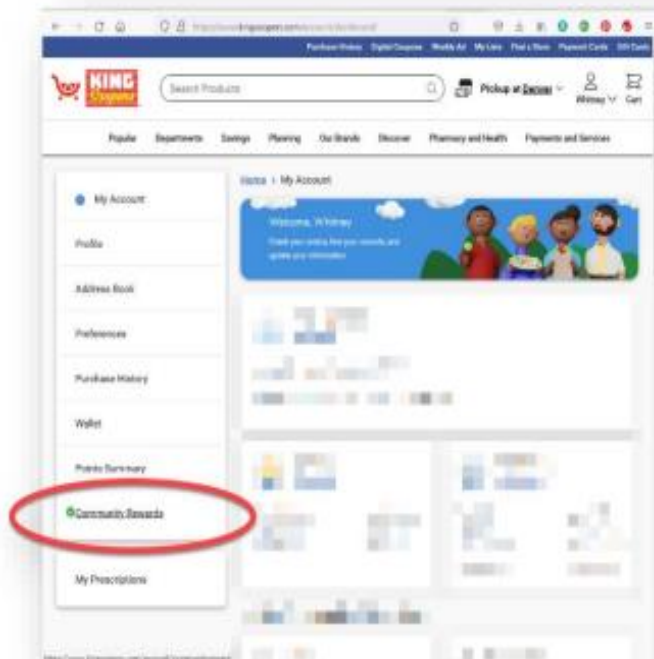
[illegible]

Purchase History Digital Coupons Weekly Ad My Lists Find a Store Payment Cards Gift Cards

KING Soopers

Search Products

Pickup at Denver

Whitney Cart

Popular Departments Savings Planning Our Brands Discover Pharmacy and Health Payments and Services

Home > My Account

My Account

Profile

Address Book

Preferences

Purchase History

Wallet

Points Summary

Community Rewards

My Prescriptions

Welcome, Whitney

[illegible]

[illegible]